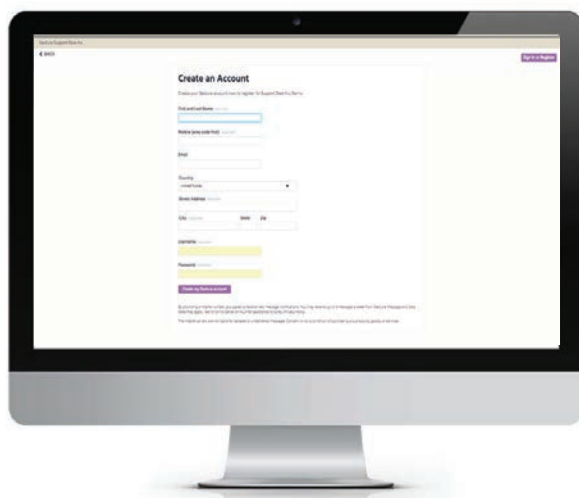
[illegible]
< BACK
Sign in or Register

Create an Account

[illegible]

First and Last Name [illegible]

Mobile (area code first) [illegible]

Email

Country
United States

Street Address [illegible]

City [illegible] State Zip

Username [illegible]

Password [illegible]

Create my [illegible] account

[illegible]

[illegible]